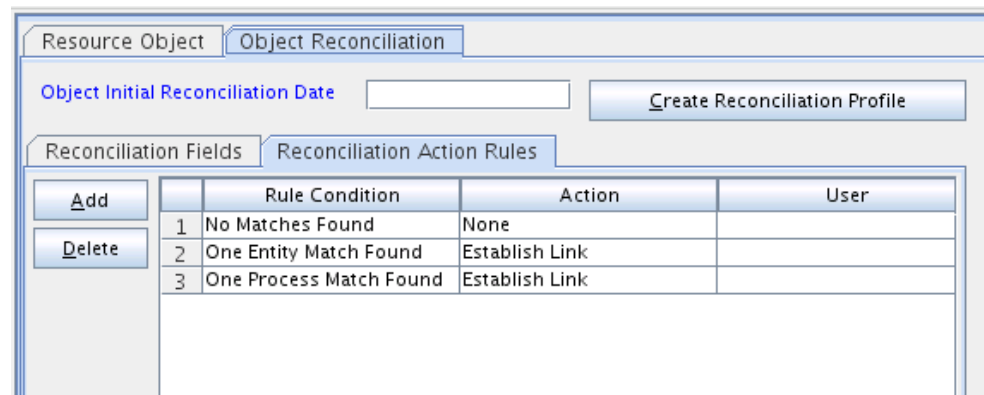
Resource Object | Object Reconciliation

Object Initial Reconciliation Date

Create Reconciliation Profile

Reconciliation Fields | Reconciliation Action Rules

Add

Delete

| | Rule Condition | Action | User |
|---|---|---|---|
| 1 | No Matches Found | None | |
| 2 | One Entity Match Found | Establish Link | |
| 3 | One Process Match Found | Establish Link | |